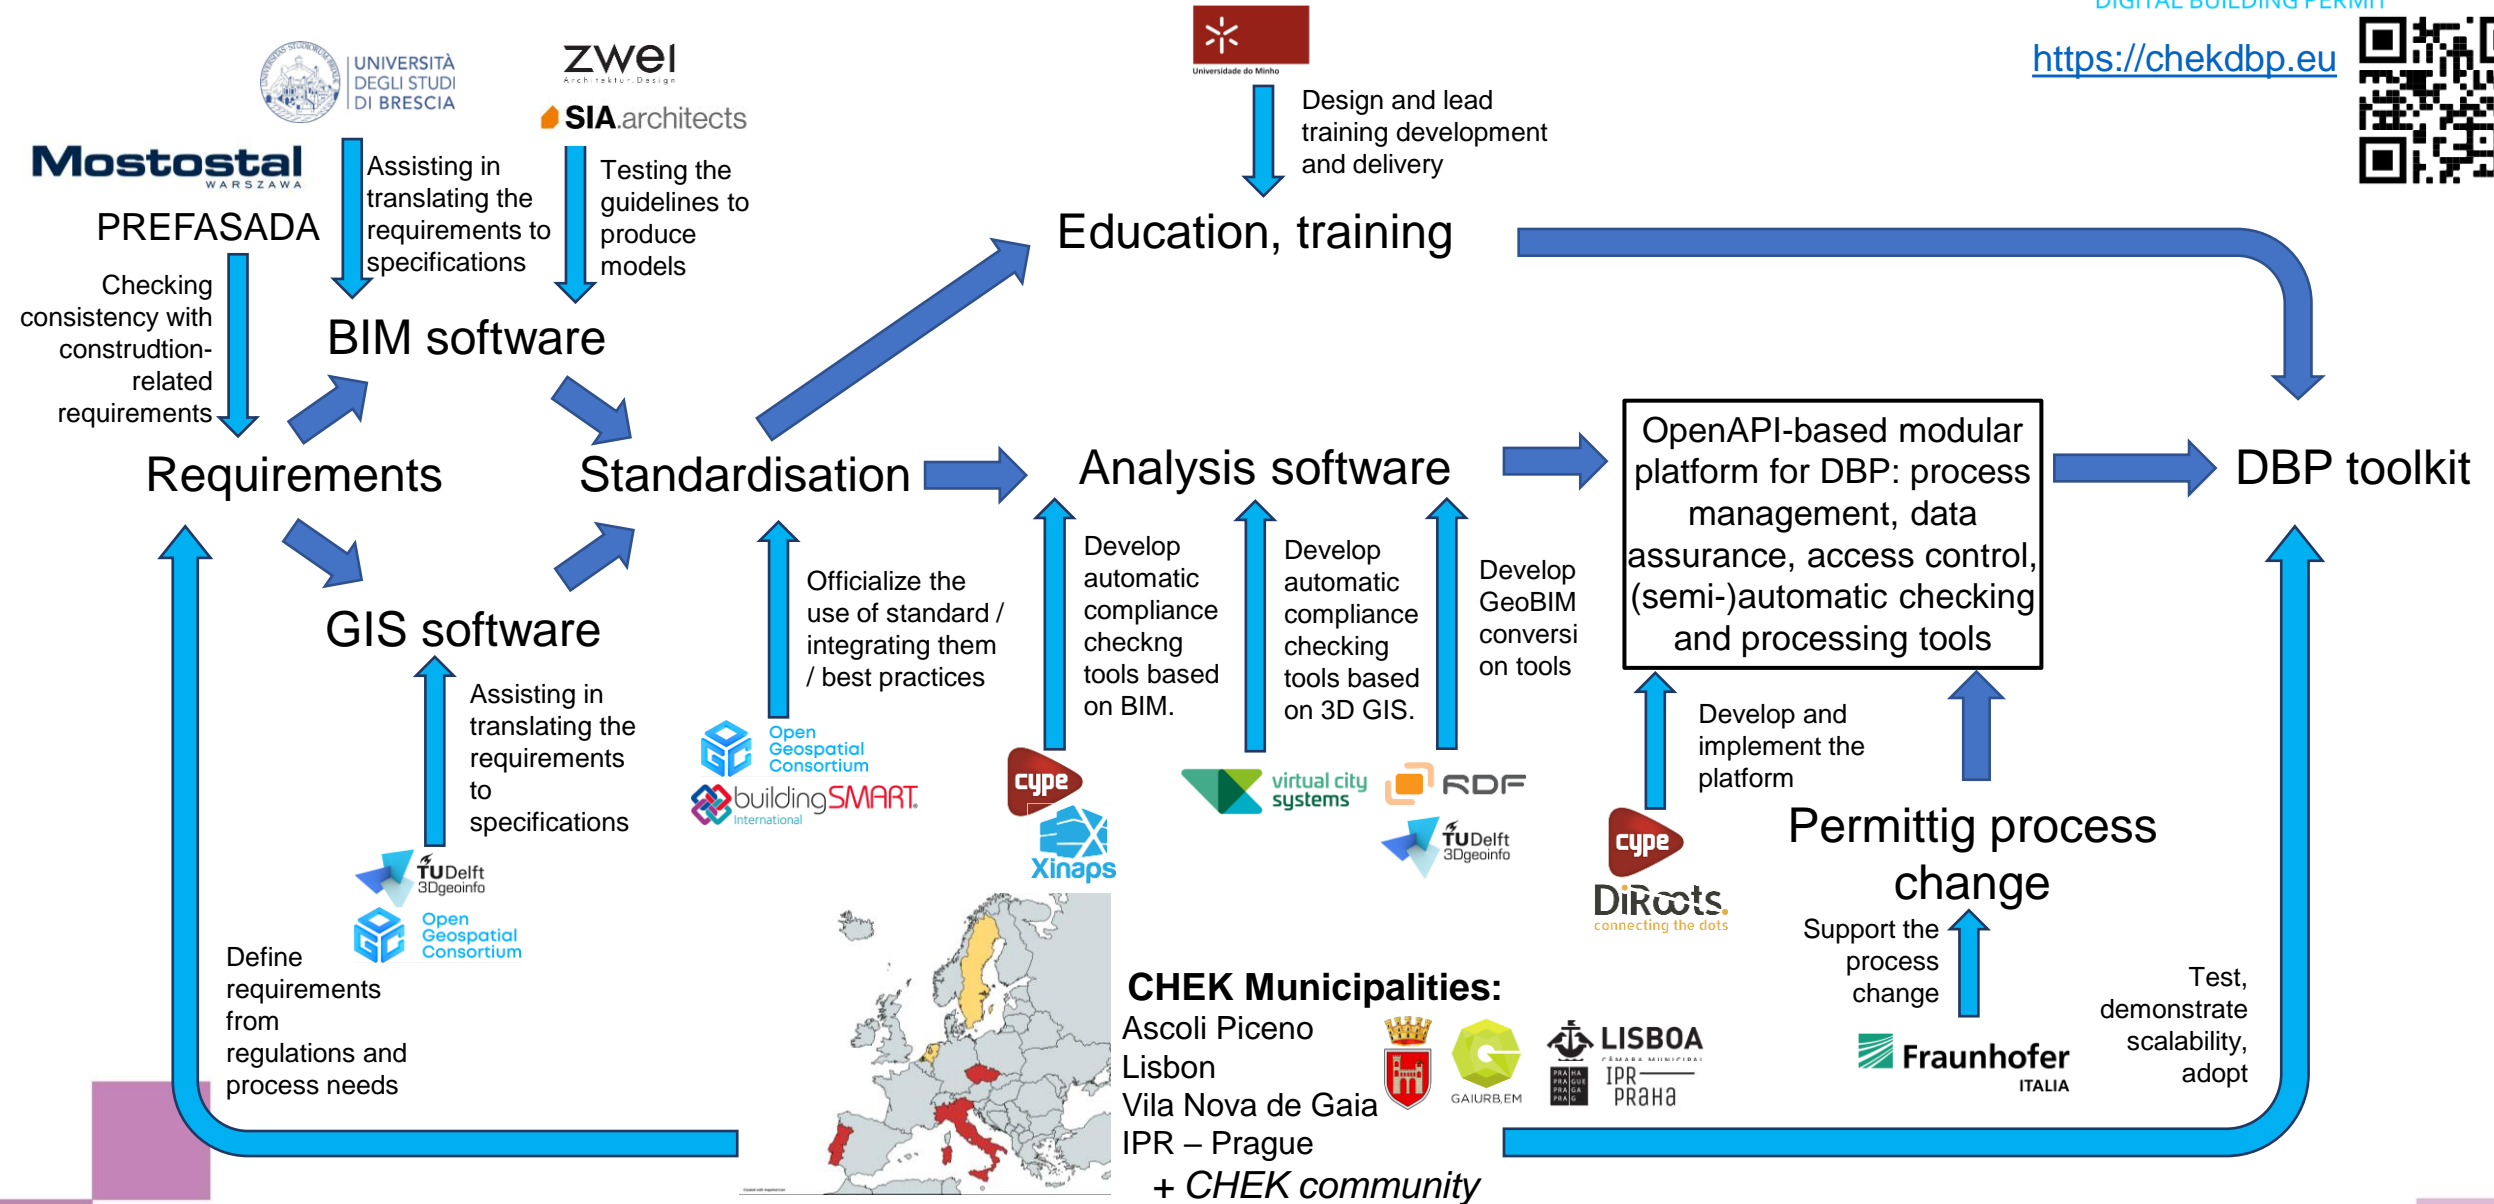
DIGITAL BUILDING PERMIT

https://chekdbp.eu

UNIVERSITÀ DEGLI STUDI DI BRESCIA

zwei Architektur Design

SIA.architects

Universidade do Minho

Mostostal WARSZAWA

PREFASADA

Assisting in translating the requirements to specifications

Testing the guidelines to produce models

Design and lead training development and delivery

Education, training

Checking consistency with construdtion-related requirements

BIM software

Requirements

Standardisation

Analysis software

OpenAPI-based modular platform for DBP: process management, data assurance, access control, (semi-)automatic checking and processing tools

DBP toolkit

GIS software

Officialize the use of standard / integrating them / best practices

Develop automatic compliance checkng tools based on BIM.

Develop automatic compliance checking tools based on 3D GIS.

Develop GeoBIM conversi on tools

Develop and implement the platform

Assisting in translating the requirements to specifications

Open Geospatial Consortium

buildingSMART International

cype

Xinaps

virtual city systems

RDF

TUDelft 3Dgeoinfo

cype

DiRoots connecting the dots

Permittig process change

TUDelft 3Dgeoinfo

Open Geospatial Consortium

Define requirements from regulations and process needs

CHEK Municipalities:
Ascoli Piceno
Lisbon
Vila Nova de Gaia
IPR – Prague
+ CHEK community

GAIURB.EM

LISBOA CÂMARA MUNICIPAL

IPR PRAHA

Support the process change

Fraunhofer ITALIA

Test, demonstrate scalability, adopt